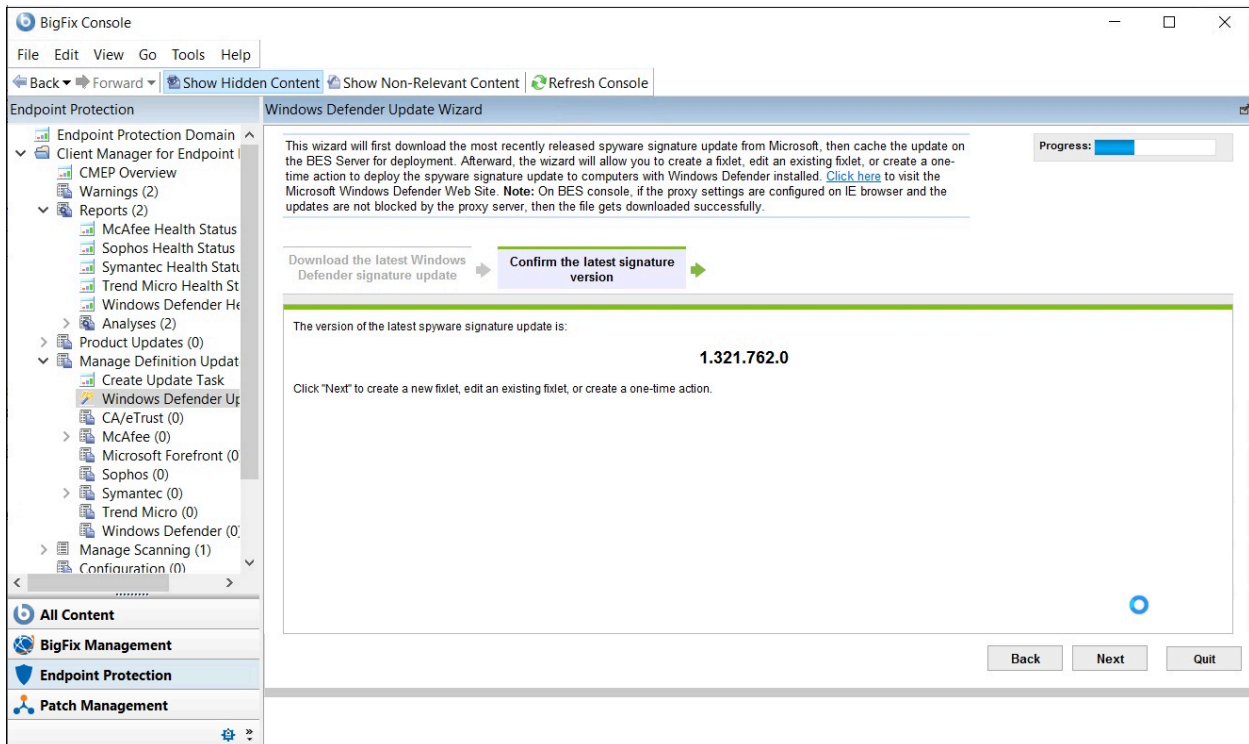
BigFix Console

File Edit View Go Tools Help

Back ▾ Forward ▾ Show Hidden Content Show Non-Relevant Content Refresh Console

Endpoint Protection

Endpoint Protection Domain
Client Manager for Endpoint I
CMEP Overview
Warnings (2)
Reports (2)
McAfee Health Status
Sophos Health Status
Symantec Health Statu
Trend Micro Health St
Windows Defender He
Analyses (2)
Product Updates (0)
Manage Definition Updat
Create Update Task
Windows Defender Up
CA/eTrust (0)
McAfee (0)
Microsoft Forefront (0
Sophos (0)
Symantec (0)
Trend Micro (0)
Windows Defender (0)
Manage Scanning (1)
Configuration (0)

All Content
BigFix Management
Endpoint Protection
Patch Management

Windows Defender Update Wizard

This wizard will first download the most recently released spyware signature update from Microsoft, then cache the update on the BES Server for deployment. Afterward, the wizard will allow you to create a fixlet, edit an existing fixlet, or create a one-time action to deploy the spyware signature update to computers with Windows Defender installed. Click here to visit the Microsoft Windows Defender Web Site. Note: On BES console, if the proxy settings are configured on IE browser and the updates are not blocked by the proxy server, then the file gets downloaded successfully.

Progress:

Download the latest Windows Defender signature update

Confirm the latest signature version

The version of the latest spyware signature update is:

1.321.762.0

Click "Next" to create a new fixlet, edit an existing fixlet, or create a one-time action.

Back Next Quit